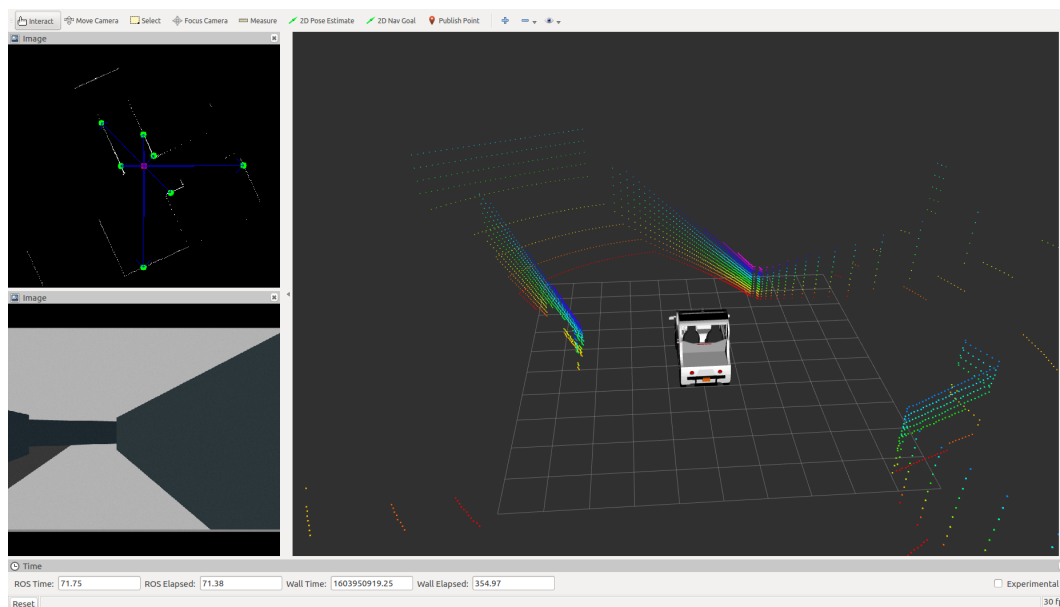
Interact Move Camera Select Focus Camera Measure 2D Pose Estimate 2D Nav Goal Publish Point

Image

Image

Time

ROS Time: 71.75 ROS Elapsed: 71.38 Wall Time: 1603950919.25 Wall Elapsed: 354.97 Experimental

Reset 30 f